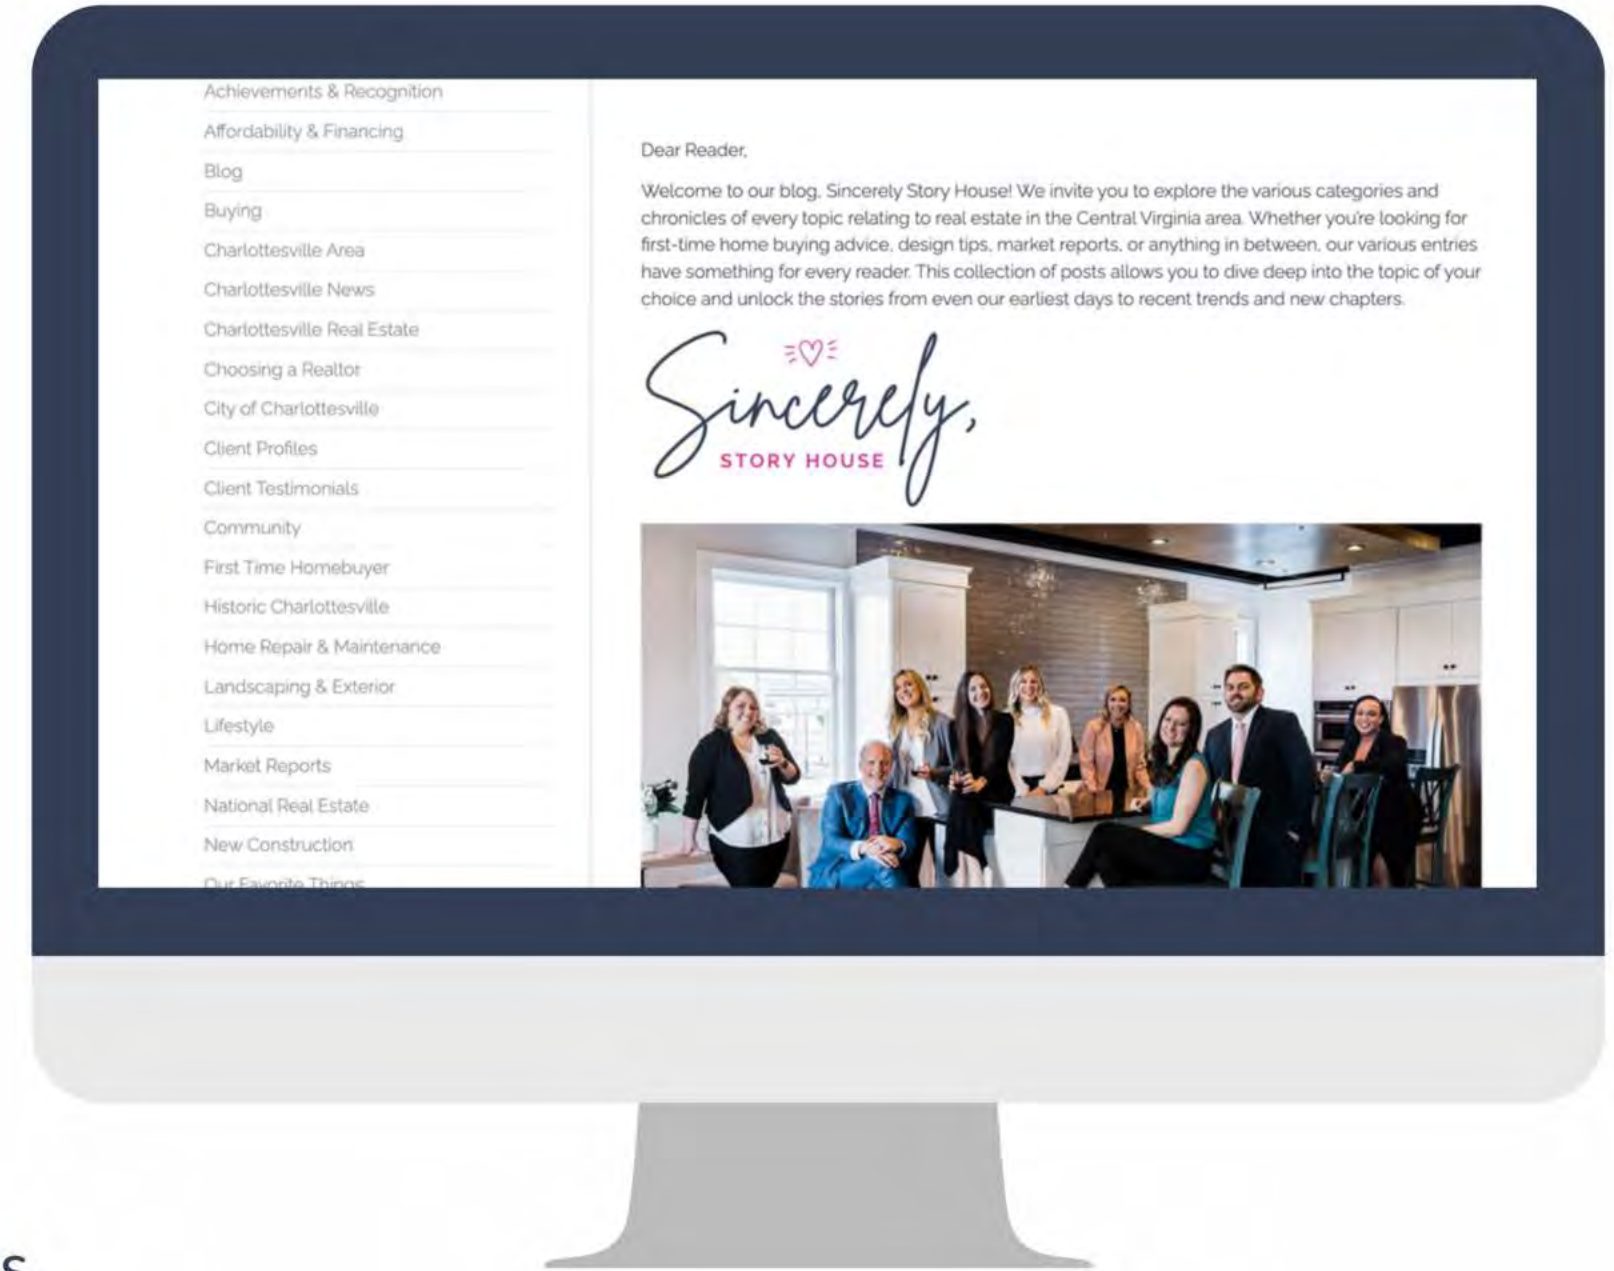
Achievements & Recognition
Affordability & Financing
Blog
Buying
Charlottesville Area
Charlottesville News
Charlottesville Real Estate
Choosing a Realtor
City of Charlottesville
Client Profiles
Client Testimonials
Community
First Time Homebuyer
Historic Charlottesville
Home Repair & Maintenance
Landscaping & Exterior
Lifestyle
Market Reports
National Real Estate
New Construction
Our Favorite Things

Dear Reader,

Welcome to our blog, Sincerely Story House! We invite you to explore the various categories and chronicles of every topic relating to real estate in the Central Virginia area. Whether you're looking for first-time home buying advice, design tips, market reports, or anything in between, our various entries have something for every reader. This collection of posts allows you to dive deep into the topic of your choice and unlock the stories from even our earliest days to recent trends and new chapters.

Sincerely,
STORY HOUSE

S